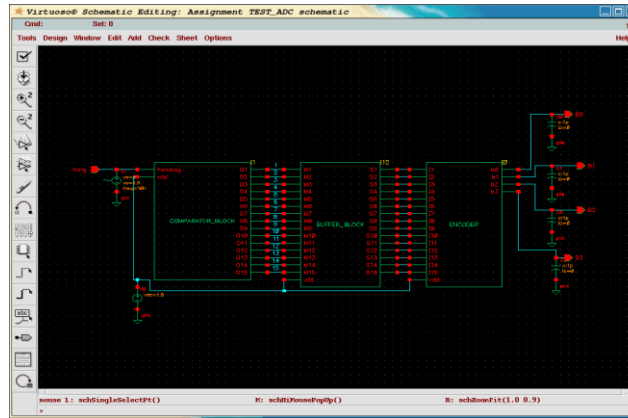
Virtuoso® Schematic Editing: Assignment TEST_ADC schematic
Cmd: Sel: 0
Tools Design Window Edit Add Check Sheet Options Help

COMPARATOR_BLOCK
BUFFER_BLOCK
ENCODER
B1 B2 B3 B4 B5 B6 B7 B8 B9 B10 B11 B12 B13 B14 B15
M1 M2 M3 M4 M5 M6 M7 M8 M9 M10 M11 M12 M13 M14 M15
S1 S2 S3 S4 S5 S6 S7 S8 S9 S10 S11 S12 S13 S14 S15
1 2 3 4 5 6 7 8 9 10 11 12 13 14 15
b0 b1 b2 b3
B0 B1 B2 B3
I1 I2 I3
vdd
gnd
vdc=1.8

mouse L: schSingleSelectPt() M: schHiMousePopUp() R: schZoomFit(1.0 0.9)